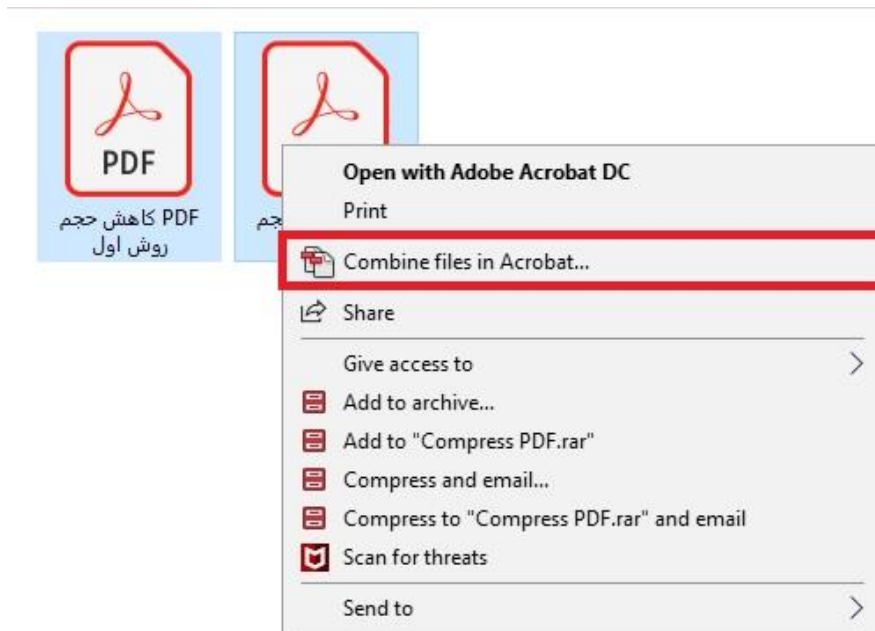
PDF

کاهش حجم PDF
روش اول

PDF

حجم

Open with Adobe Acrobat DC
Print
Combine files in Acrobat...
Share
Give access to
Add to archive...
Add to "Compress PDF.rar"
Compress and email...
Compress to "Compress PDF.rar" and email
Scan for threats
Send to